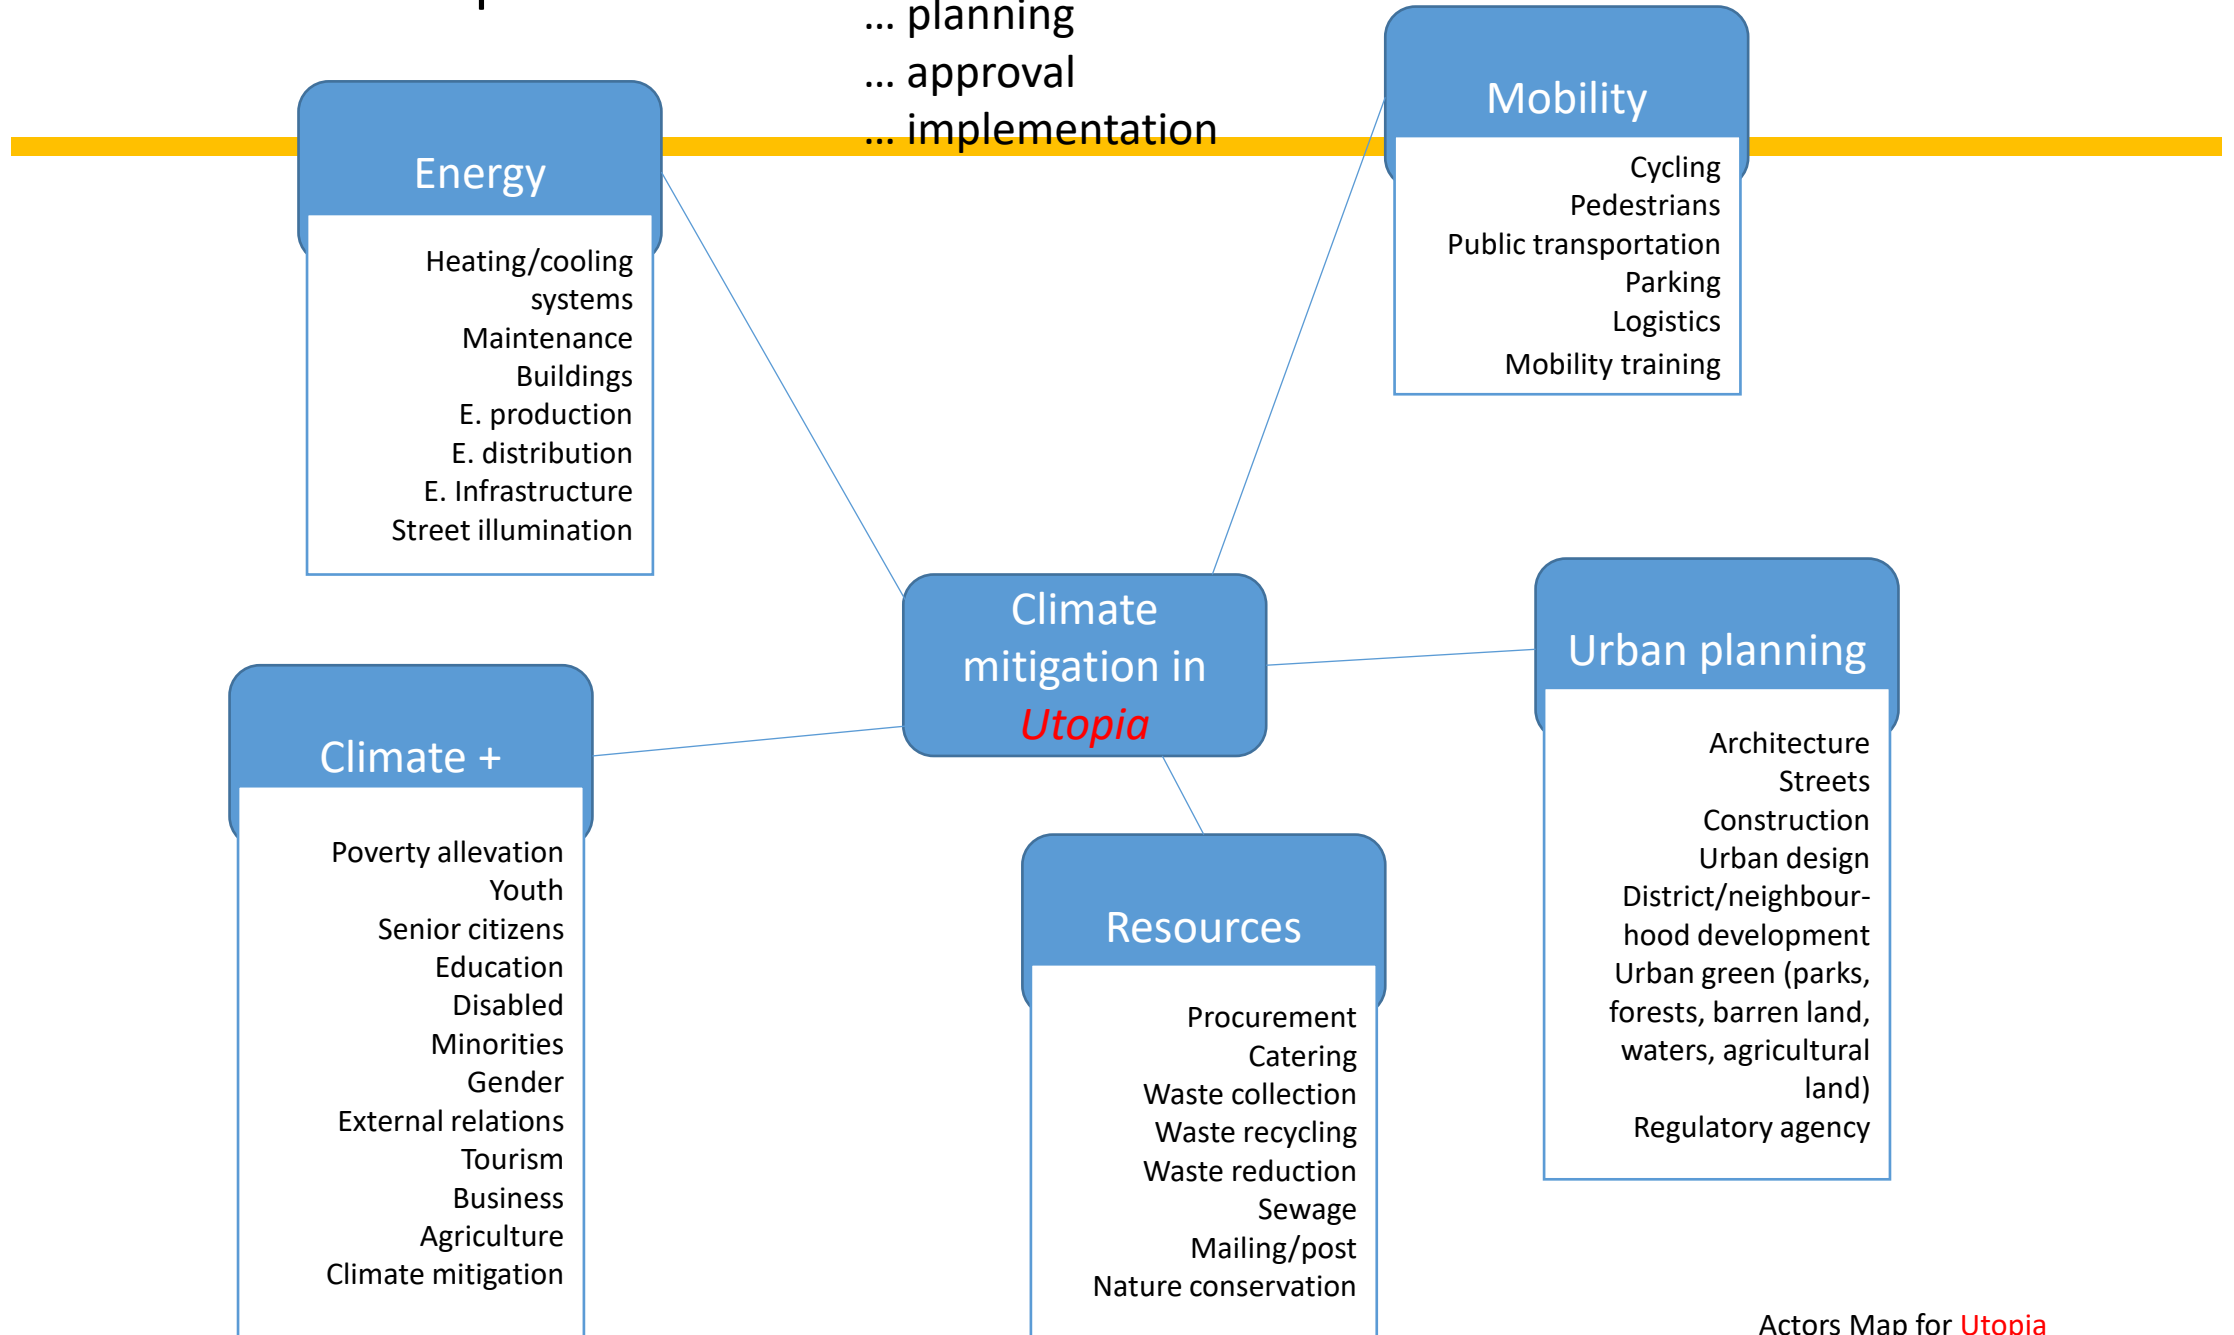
… planning
… approval
… implementation

Energy

Heating/cooling systems
Maintenance
Buildings
E. production
E. distribution
E. Infrastructure
Street illumination

Mobility

Cycling
Pedestrians
Public transportation
Parking
Logistics
Mobility training

Climate mitigation in *Utopia*

Urban planning

Architecture
Streets
Construction
Urban design
District/neighbourhood development
Urban green (parks, forests, barren land, waters, agricultural land)
Regulatory agency

Climate +

Poverty allevation
Youth
Senior citizens
Education
Disabled
Minorities
Gender
External relations
Tourism
Business
Agriculture
Climate mitigation

Resources

Procurement
Catering
Waste collection
Waste recycling
Waste reduction
Sewage
Mailing/post
Nature conservation

Actors Map for Utopia